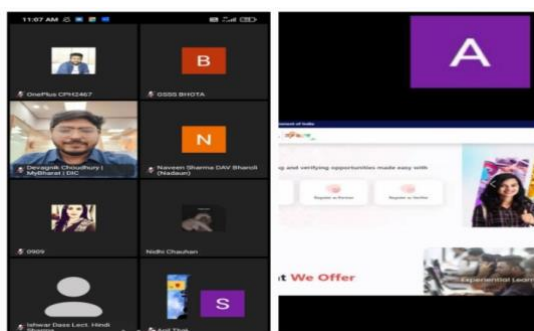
11:07 AM

B

OnePlus CPH2467

GSSS BHOTA

N

Devagnik Choudhury | MyBharat | DIC

Naveen Sharma DAV Bhanoli (Nadaun)

0909

Nidhi Chauhan

S

Ishwar Dass Lect. Hindi

A

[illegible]

g and verifying opportunities made easy with

Register as Partner

Register as Youth

t We Offer

Experiential Learn